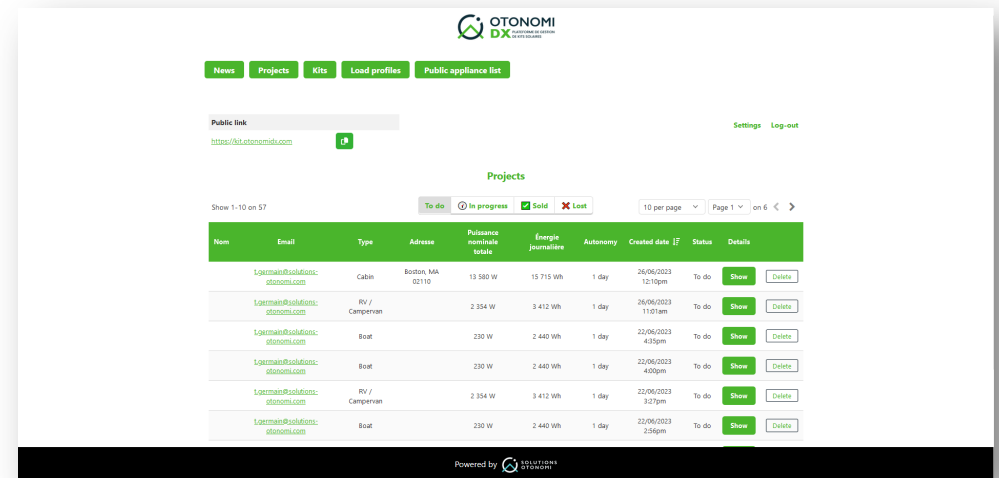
OTONOMI DX PLATEFORME DE GESTION DE KITS SOLAIRES

News Projects Kits Load profiles Public appliance list

Public link
https://kit.otonomidx.com

Settings Log-out

Projects

Show 1-10 on 57

To do | In progress | Sold | Lost

10 per page | Page 1 on 6

| Nom | Email | Type | Adresse | Puissance nominale totale | Énergie journalière | Autonomy | Created date | Status | Details | |
|---|---|---|---|---|---|---|---|---|---|---|
| | t.germain@solutions-otonomi.com | Cabin | Boston, MA 02110 | 13 580 W | 15 715 Wh | 1 day | 26/06/2023 12:10pm | To do | Show | Delete |
| | t.germain@solutions-otonomi.com | RV / Campervan | | 2 354 W | 3 412 Wh | 1 day | 26/06/2023 11:01am | To do | Show | Delete |
| | t.germain@solutions-otonomi.com | Boat | | 230 W | 2 440 Wh | 1 day | 22/06/2023 4:35pm | To do | Show | Delete |
| | t.germain@solutions-otonomi.com | Boat | | 230 W | 2 440 Wh | 1 day | 22/06/2023 4:00pm | To do | Show | Delete |
| | t.germain@solutions-otonomi.com | RV / Campervan | | 2 354 W | 3 412 Wh | 1 day | 22/06/2023 3:27pm | To do | Show | Delete |
| | t.germain@solutions-otonomi.com | Boat | | 230 W | 2 440 Wh | 1 day | 22/06/2023 2:56pm | To do | Show | Delete |

Powered by SOLUTIONS OTONOMI